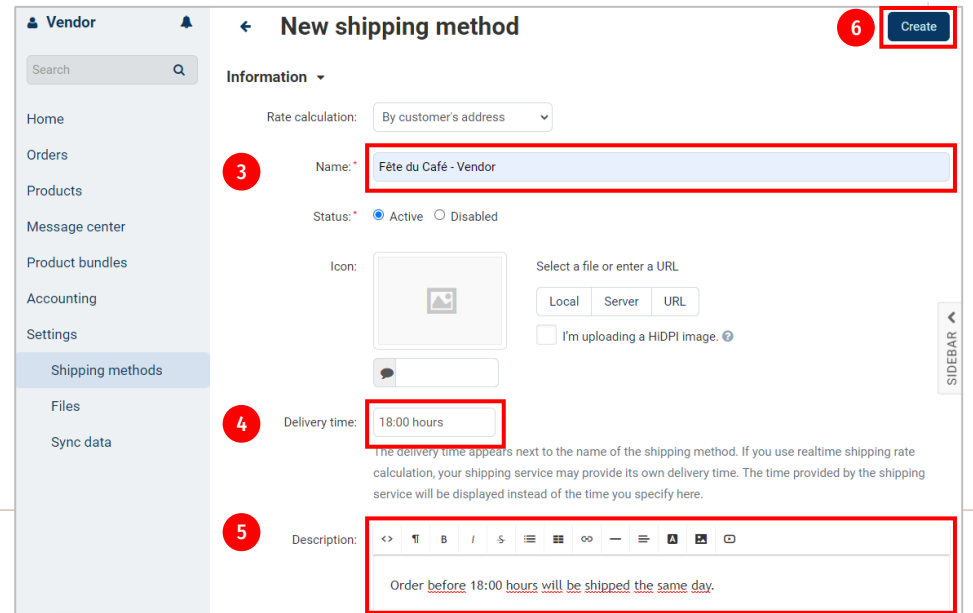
Vendor

Search

Home

Orders

Products

Message center

Product bundles

Accounting

Settings

Shipping methods

Files

Sync data

New shipping method

6

Create

Information

Rate calculation: By customer's address

3

Name:* Fête du Café - Vendor

Status:* Active Disabled

Icon:

Select a file or enter a URL

Local Server URL

I'm uploading a HiDPI image.

SIDEBAR

4

Delivery time: 18:00 hours

The delivery time appears next to the name of the shipping method. If you use realtime shipping rate calculation, your shipping service may provide its own delivery time. The time provided by the shipping service will be displayed instead of the time you specify here.

5

Description:

Order before 18:00 hours will be shipped the same day.